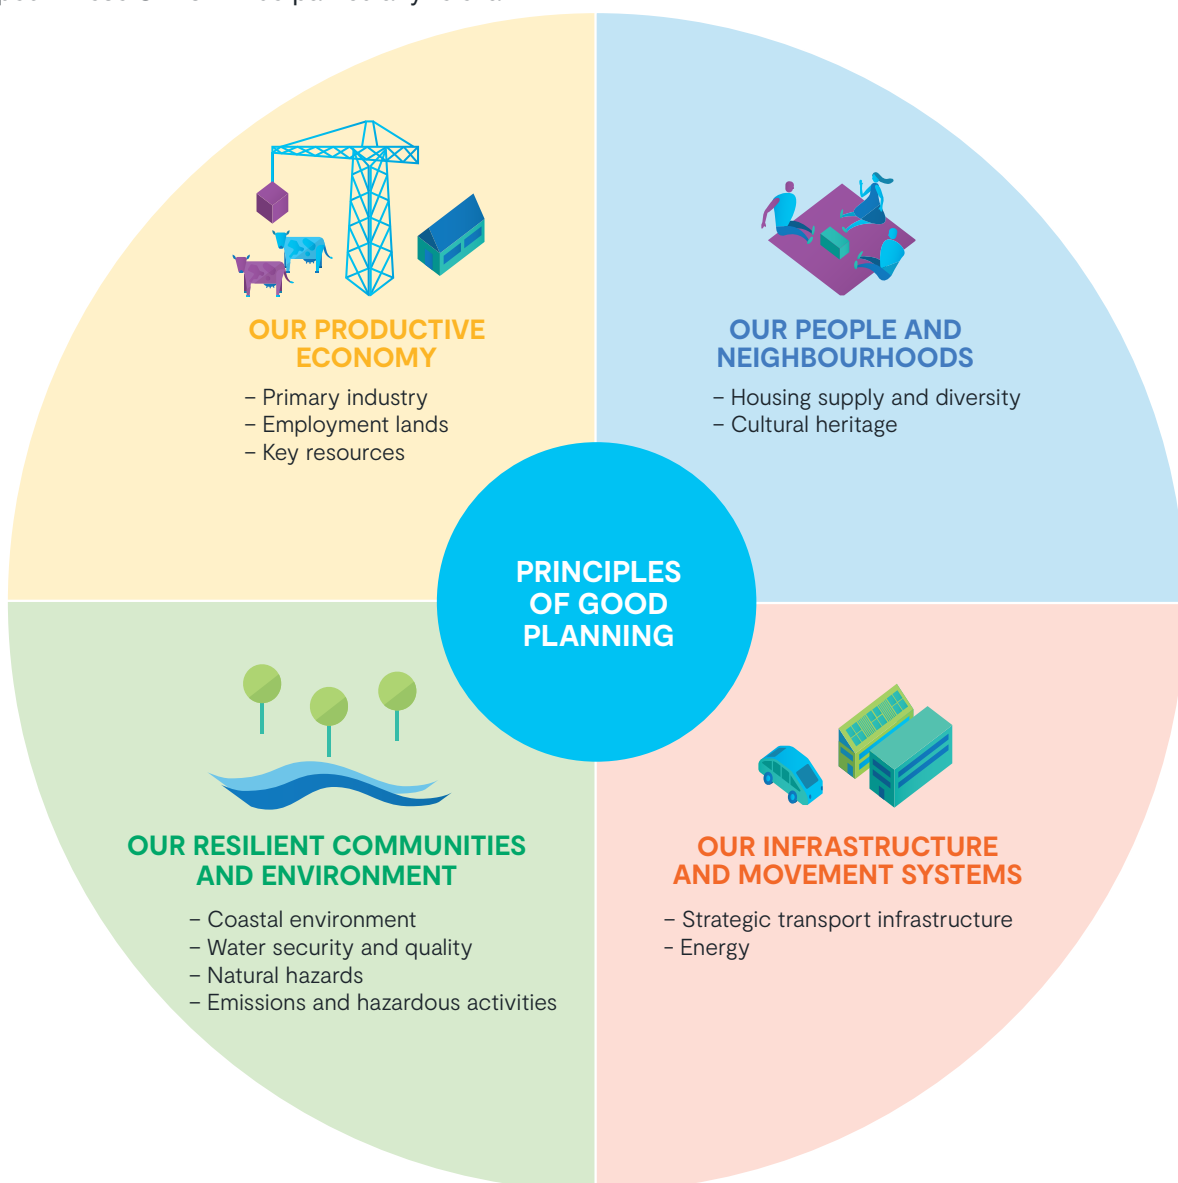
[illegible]

OUR PRODUCTIVE ECONOMY

– Primary industry
– Employment lands
– Key resources

OUR PEOPLE AND NEIGHBOURHOODS

– Housing supply and diversity
– Cultural heritage

PRINCIPLES OF GOOD PLANNING

OUR RESILIENT COMMUNITIES AND ENVIRONMENT

– Coastal environment
– Water security and quality
– Natural hazards
– Emissions and hazardous activities

OUR INFRASTRUCTURE AND MOVEMENT SYSTEMS

– Strategic transport infrastructure
– Energy